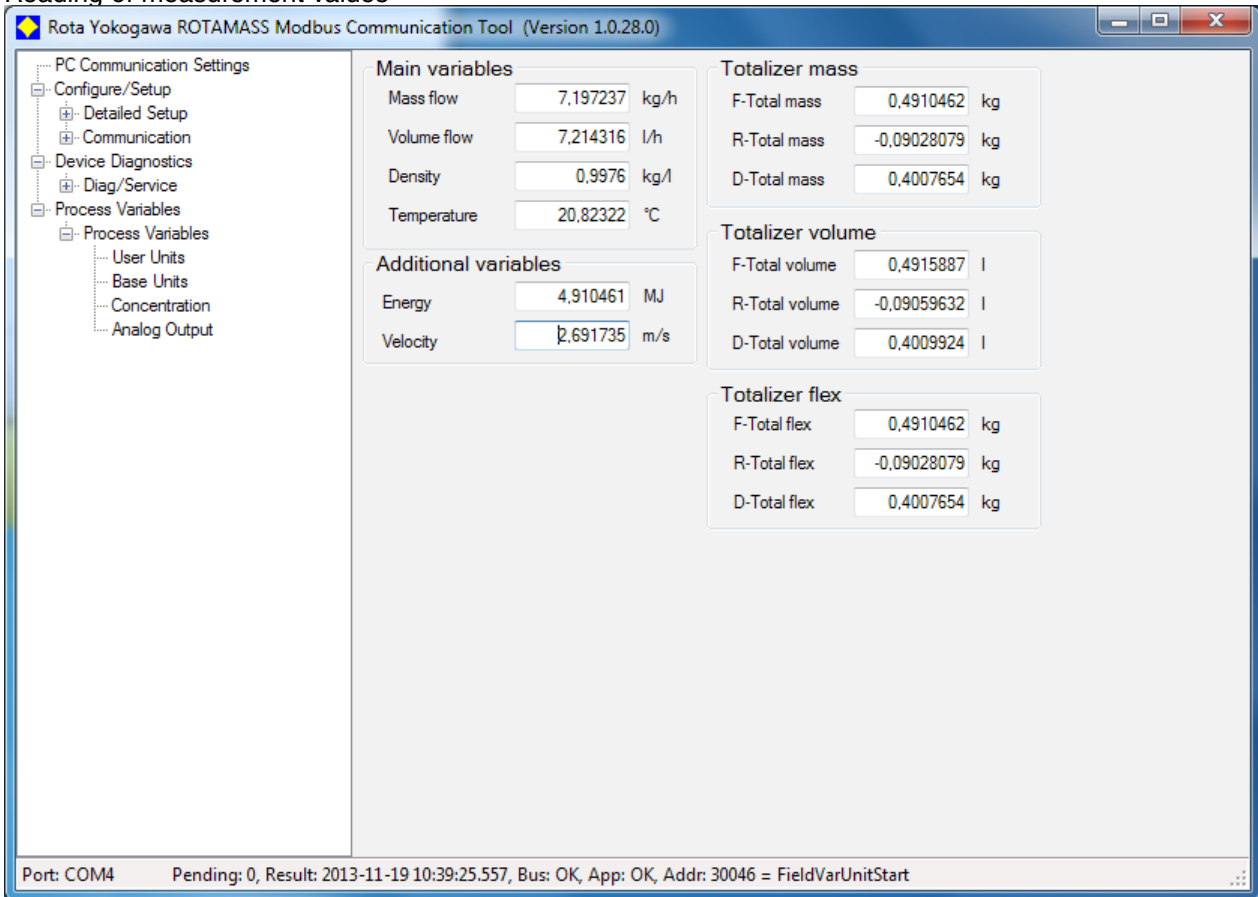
Reading of measurement values

Rota Yokogawa ROTAMASS Modbus Communication Tool (Version 1.0.28.0)

PC Communication Settings
Configure/Setup
Detailed Setup
Communication
Device Diagnostics
Diag/Service
Process Variables
Process Variables
User Units
Base Units
Concentration
Analog Output

Main variables

| | | |
|---|---|---|
| Mass flow | 7,197237 | kg/h |
| Volume flow | 7,214316 | l/h |
| Density | 0,9976 | kg/l |
| Temperature | 20,82322 | °C |

Additional variables

| | | |
|---|---|---|
| Energy | 4,910461 | MJ |
| Velocity | 2,691735 | m/s |

Totalizer mass

| | | |
|---|---|---|
| F-Total mass | 0,4910462 | kg |
| R-Total mass | -0,09028079 | kg |
| D-Total mass | 0,4007654 | kg |

Totalizer volume

| | | |
|---|---|---|
| F-Total volume | 0,4915887 | l |
| R-Total volume | -0,09059632 | l |
| D-Total volume | 0,4009924 | l |

Totalizer flex

| | | |
|---|---|---|
| F-Total flex | 0,4910462 | kg |
| R-Total flex | -0,09028079 | kg |
| D-Total flex | 0,4007654 | kg |

Port: COM4 Pending: 0, Result: 2013-11-19 10:39:25.557, Bus: OK, App: OK, Addr: 30046 = FieldVarUnitStart